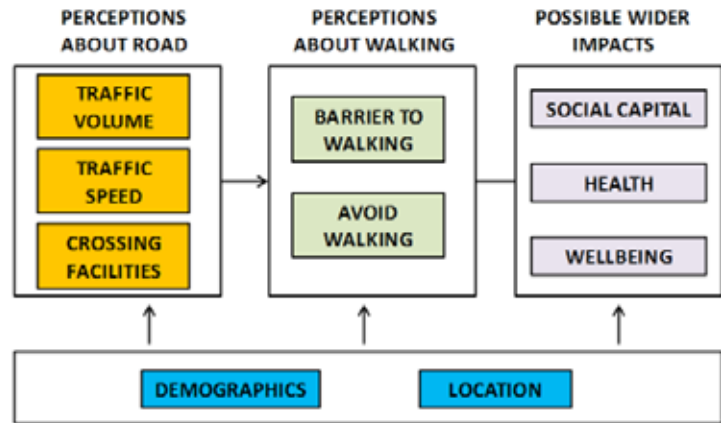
PERCEPTIONS ABOUT ROAD

TRAFFIC VOLUME

TRAFFIC SPEED

CROSSING FACILITIES

PERCEPTIONS ABOUT WALKING

BARRIER TO WALKING

AVOID WALKING

POSSIBLE WIDER IMPACTS

SOCIAL CAPITAL

HEALTH

WELLBEING

DEMOGRAPHICS

LOCATION